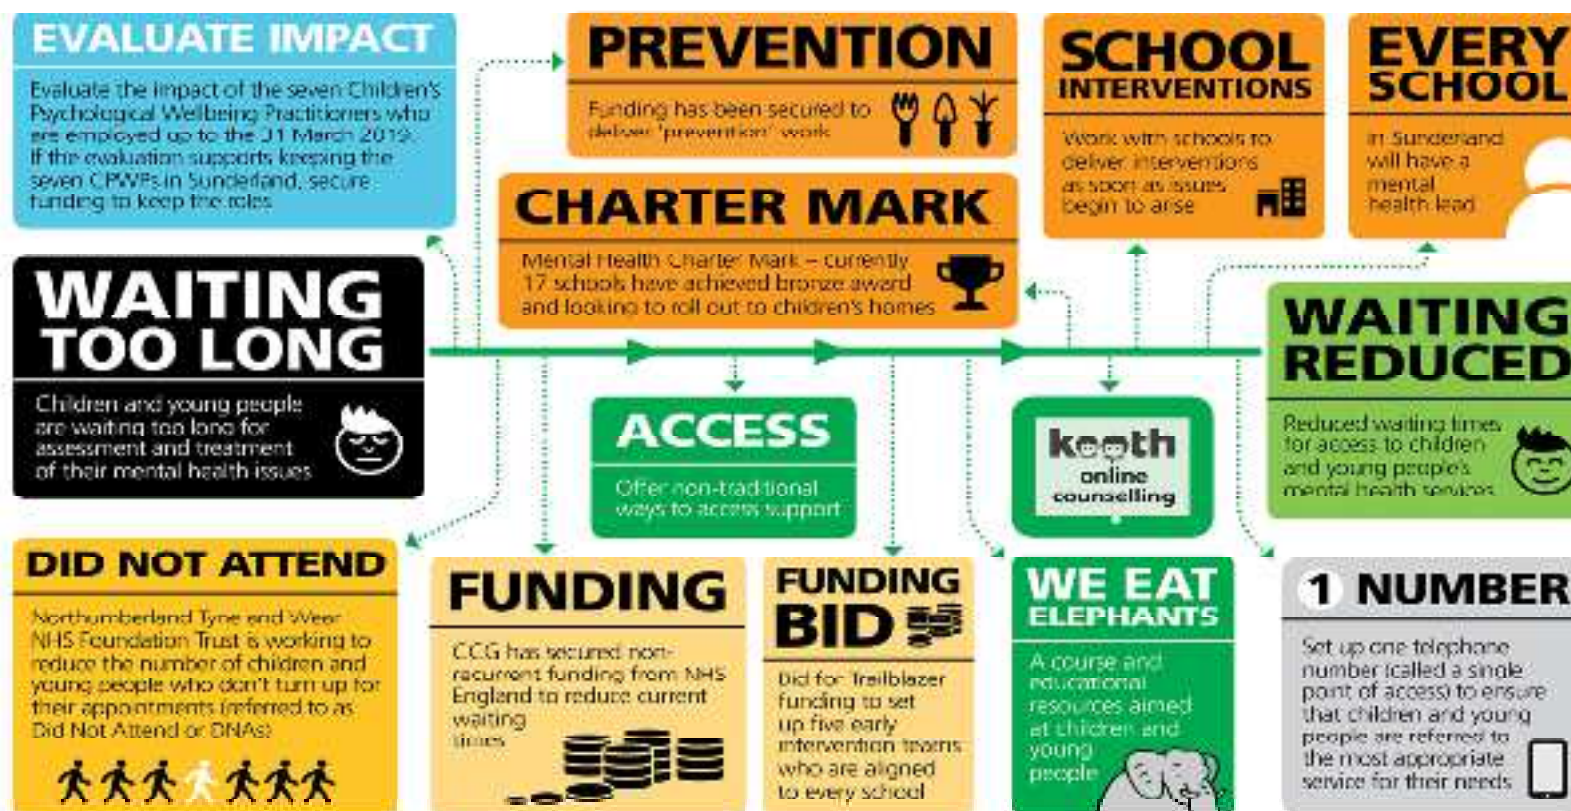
EVALUATE IMPACT

Evaluate the impact of the seven Children's Psychological Wellbeing Practitioners who are employed up to the 31 March 2019. If the evaluation supports keeping the seven CPWPs in Sunderland, secure funding to keep the roles

PREVENTION

Funding has been secured to deliver 'prevention' work

SCHOOL INTERVENTIONS

Work with schools to deliver interventions as soon as issues begin to arise

EVERY SCHOOL

In Sunderland will have a mental health lead

CHARTER MARK

Mental Health Charter Mark – currently 17 schools have achieved bronze award and looking to roll out to children's homes

WAITING TOO LONG

Children and young people are waiting too long for assessment and treatment of their mental health issues

WAITING REDUCED

Reduced waiting times for access to children and young people's mental health services

ACCESS

Offer non-traditional ways to access support

kooth online counselling

DID NOT ATTEND

Northumberland Tyne and Wear NHS Foundation Trust is working to reduce the number of children and young people who don't turn up for their appointments (referred to as Did Not Attend or DNAs)

FUNDING

CCG has secured non-recurrent funding from NHS England to reduce current waiting times

FUNDING BID

Bid for Trailblazer funding to set up five early intervention teams who are aligned to every school

WE EAT ELEPHANTS

A course and educational resources aimed at children and young people

1 NUMBER

Set up one telephone number (called a single point of access) to ensure that children and young people are referred to the most appropriate service for their needs